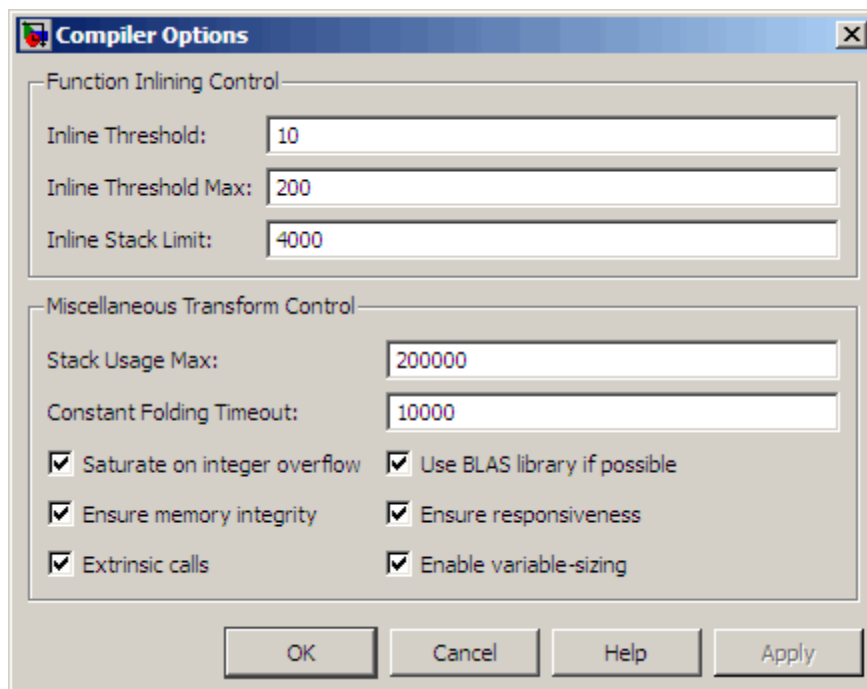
Compiler Options

Function Inlining Control

Inline Threshold: 10

Inline Threshold Max: 200

Inline Stack Limit: 4000

Miscellaneous Transform Control

Stack Usage Max: 200000

Constant Folding Timeout: 10000

☑ Saturate on integer overflow ☑ Use BLAS library if possible

☑ Ensure memory integrity ☑ Ensure responsiveness

☑ Extrinsic calls ☑ Enable variable-sizing

OK Cancel Help Apply